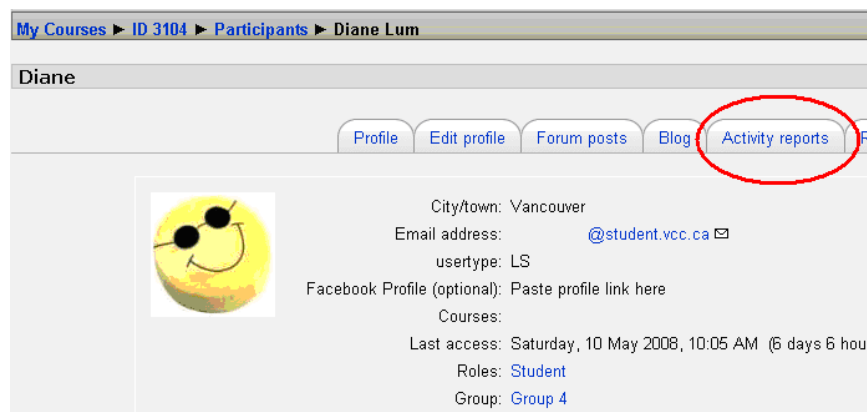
My Courses ► ID 3104 ► Participants ► Diane Lum

Diane

Profile | Edit profile | Forum posts | Blog | Activity reports | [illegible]

City/town: Vancouver
Email address: @student.vcc.ca
usertype: LS
Facebook Profile (optional): Paste profile link here
Courses:
Last access: Saturday, 10 May 2008, 10:05 AM (6 days 6 hou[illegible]
Roles: Student
Group: Group 4